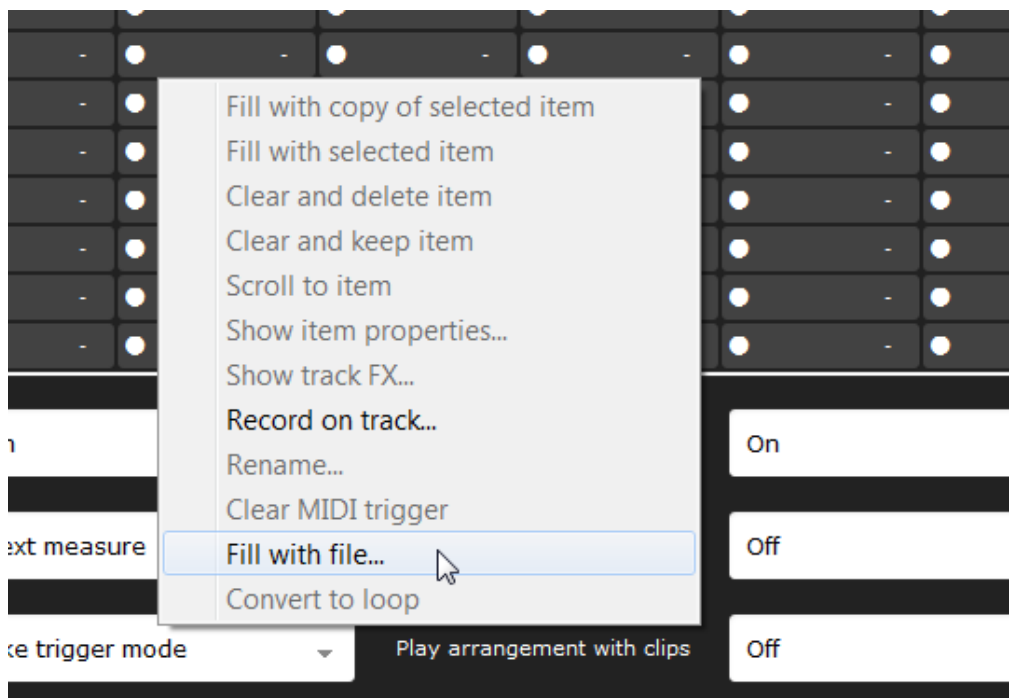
Fill with copy of selected item
Fill with selected item
Clear and delete item
Clear and keep item
Scroll to item
Show item properties...
Show track FX...
Record on track...
Rename...
Clear MIDI trigger
Fill with file...
Convert to loop

n
On
ext measure
Off
ke trigger mode
Play arrangement with clips
Off